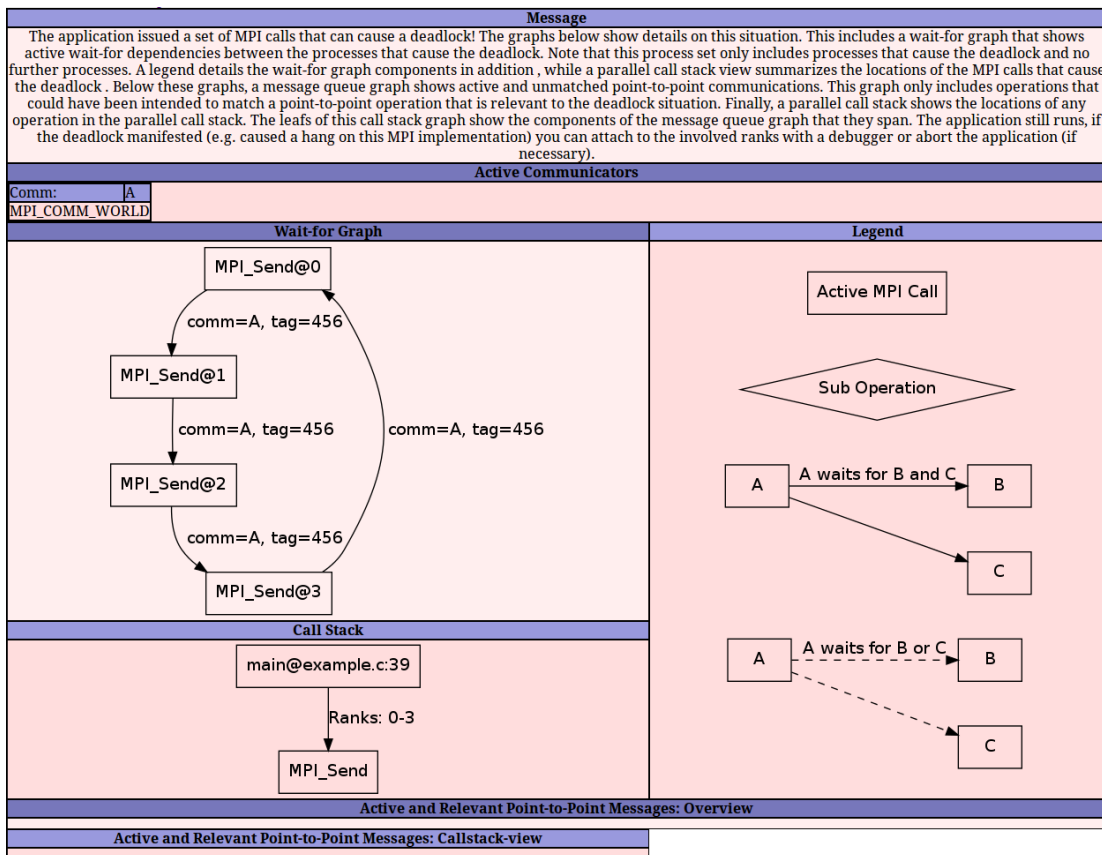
Message

The application issued a set of MPI calls that can cause a deadlock! The graphs below show details on this situation. This includes a wait-for graph that shows active wait-for dependencies between the processes that cause the deadlock. Note that this process set only includes processes that cause the deadlock and no further processes. A legend details the wait-for graph components in addition , while a parallel call stack view summarizes the locations of the MPI calls that cause the deadlock . Below these graphs, a message queue graph shows active and unmatched point-to-point communications. This graph only includes operations that could have been intended to match a point-to-point operation that is relevant to the deadlock situation. Finally, a parallel call stack shows the locations of any operation in the parallel call stack. The leafs of this call stack graph show the components of the message queue graph that they span. The application still runs, if the deadlock manifested (e.g. caused a hang on this MPI implementation) you can attach to the involved ranks with a debugger or abort the application (if necessary).

Active Communicators

| Comm: | A |
|---|---|
| MPI_COMM_WORLD | |

Wait-for Graph

MPI_Send@0
comm=A, tag=456
MPI_Send@1
comm=A, tag=456
MPI_Send@2
comm=A, tag=456
MPI_Send@3
comm=A, tag=456

Legend

Active MPI Call
Sub Operation
A
A waits for B and C
B
C
A
A waits for B or C
B
C

Call Stack

main@example.c:39
Ranks: 0-3
MPI_Send

Active and Relevant Point-to-Point Messages: Overview

Active and Relevant Point-to-Point Messages: Callstack-view